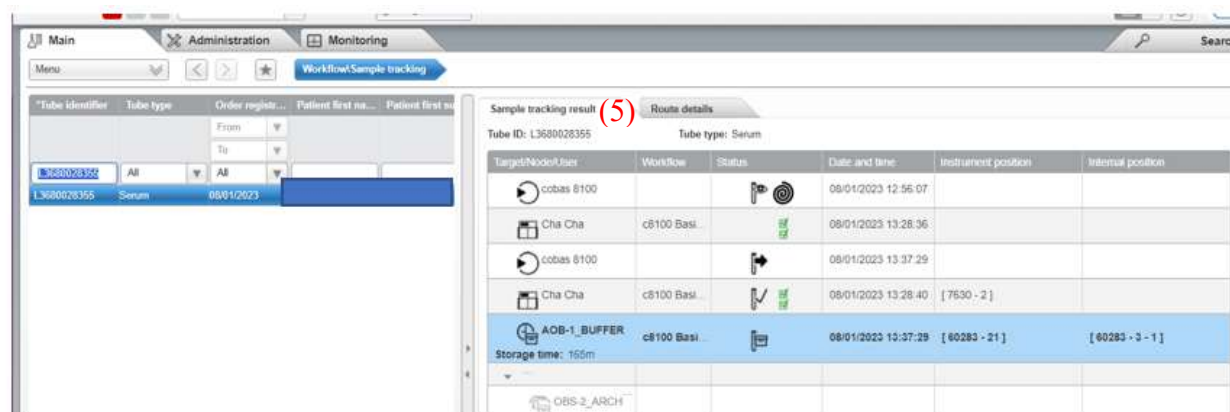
Main | Administration | Monitoring | Search

Menu | Workflow\Sample tracking

| *Tube identifier | Tube type | Order registr... | Patient first na... | Patient first su |
|---|---|---|---|---|
| | | From | | |
| | | To | | |
| L3680028355 | All | All | | |
| L3680028355 | Serum | 08/01/2023 | | |

Sample tracking result (5) | Route details

Tube ID: L3680028355 Tube type: Serum

| Target/Node/User | Workflow | Status | Date and time | Instrument position | Internal position |
|---|---|---|---|---|---|
| cobas 8100 | | | 08/01/2023 12:56:07 | | |
| Cha Cha | c8100 Basi... | | 08/01/2023 13:28:36 | | |
| cobas 8100 | | | 08/01/2023 13:37:29 | | |
| Cha Cha | c8100 Basi... | | 08/01/2023 13:28:40 | [ 7630 - 2 ] | |
| AOB-1_BUFFER Storage time: 165m | c8100 Basi... | | 08/01/2023 13:37:29 | [ 60283 - 21 ] | [ 60283 - 3 - 1 ] |
| OBS-2_ARCH | | | | | |